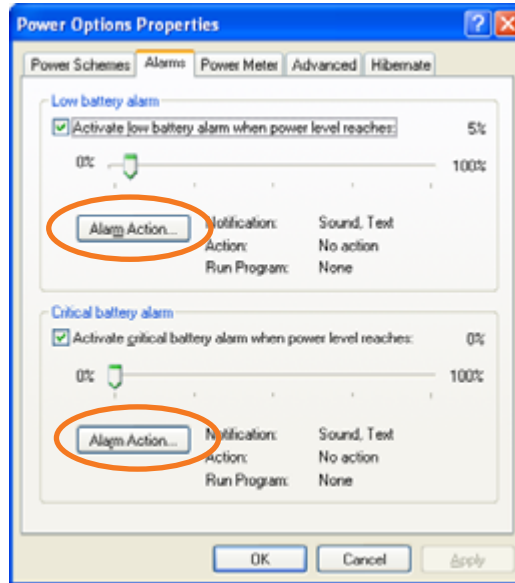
Power Options Properties

?

Power Schemes | Alarms | Power Meter | Advanced | Hibernate

Low battery alarm

Activate low battery alarm when power level reaches: 5%

0% 100%

Alarm Action...

Notification: Sound, Text
Action: No action
Run Program: None

Critical battery alarm

Activate critical battery alarm when power level reaches: 0%

0% 100%

Alarm Action...

Notification: Sound, Text
Action: No action
Run Program: None

OK | Cancel | Apply